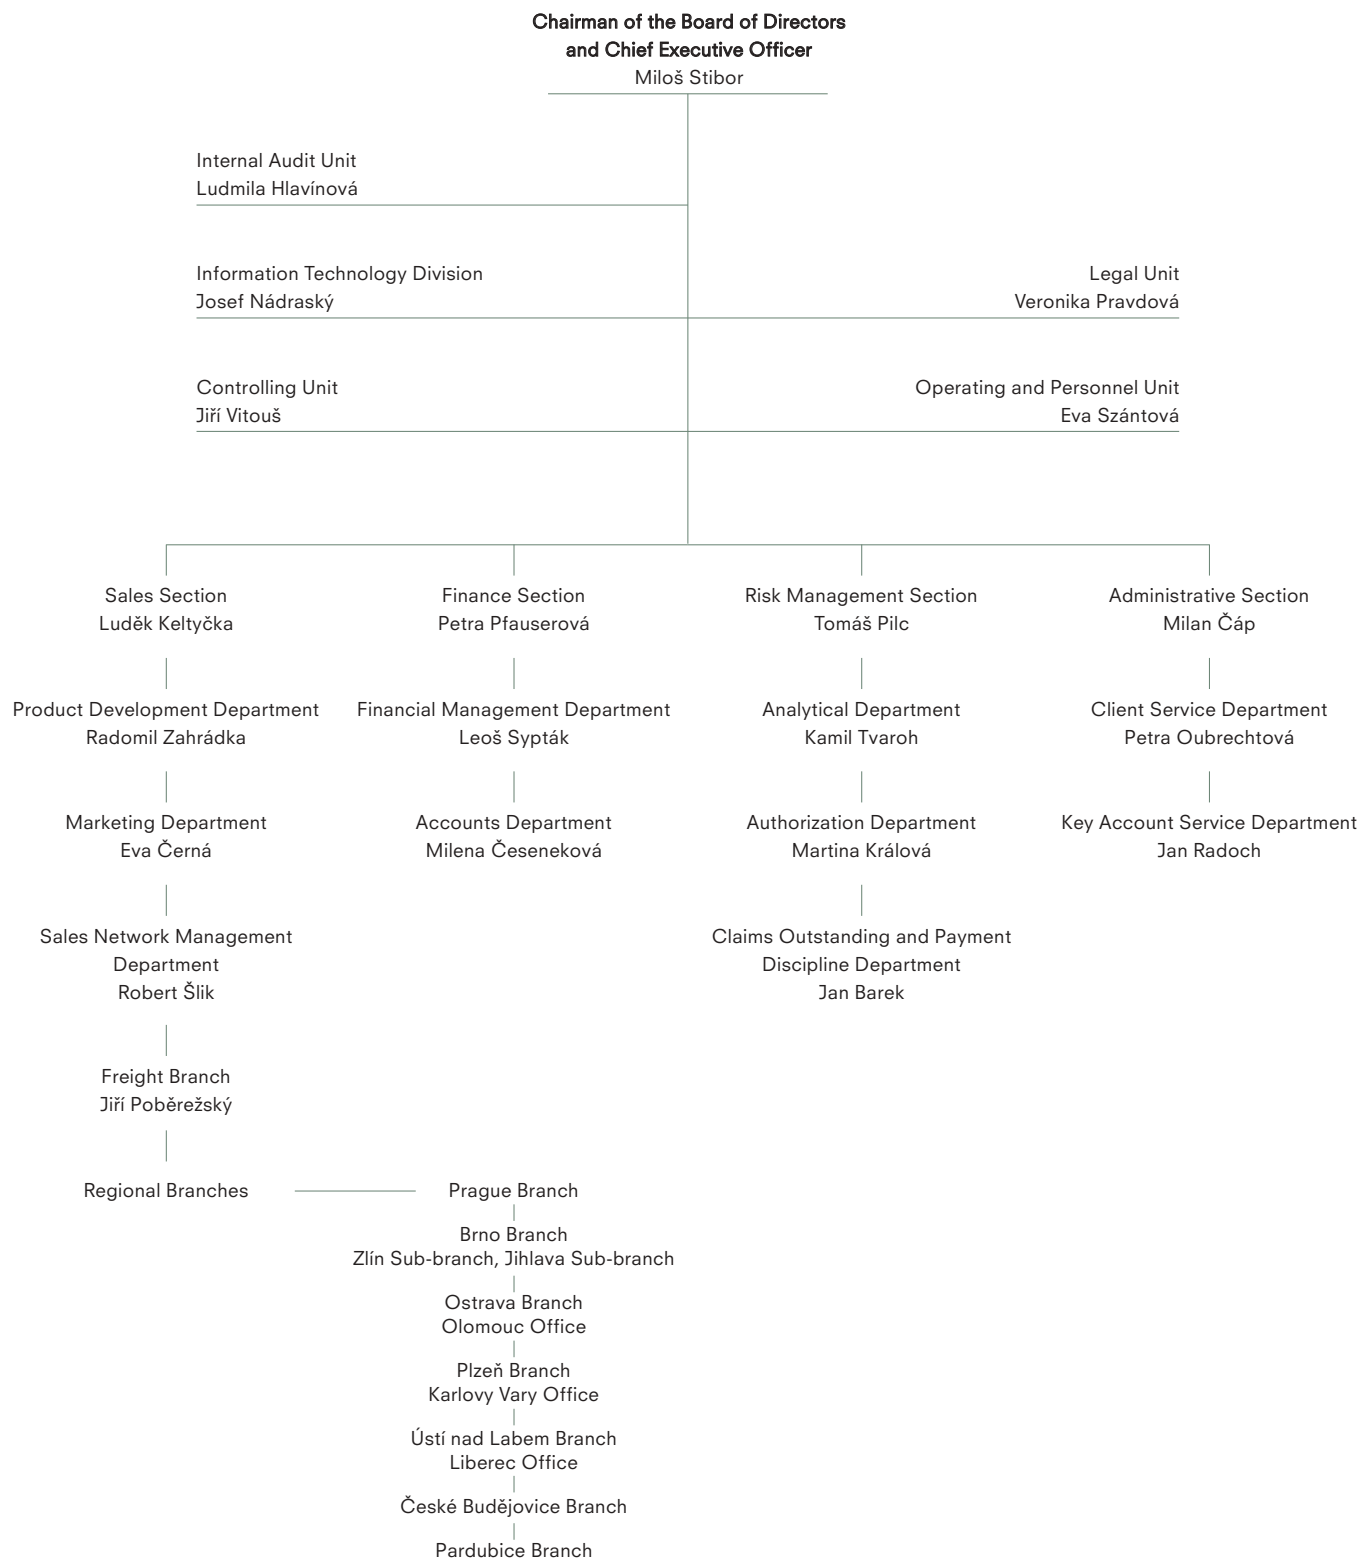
Chairman of the Board of Directors
and Chief Executive Officer
Miloš Stibor

Internal Audit Unit
Ludmila Hlavínová

Information Technology Division
Josef Nádraský

Legal Unit
Veronika Pravdová

Controlling Unit
Jiří Vitouš

Operating and Personnel Unit
Eva Szántová

Sales Section
Luděk Keltyčka

Product Development Department
Radomil Zahrádka

Marketing Department
Eva Černá

Sales Network Management Department
Robert Šlik

Freight Branch
Jiří Poběrežský

Regional Branches

Prague Branch

Brno Branch
Zlín Sub-branch, Jihlava Sub-branch

Ostrava Branch
Olomouc Office

Plzeň Branch
Karlovy Vary Office

Ústí nad Labem Branch
Liberec Office

České Budějovice Branch

Pardubice Branch

Finance Section
Petra Pfauserová

Financial Management Department
Leoš Sypták

Accounts Department
Milena Česeneková

Risk Management Section
Tomáš Pilc

Analytical Department
Kamil Tvaroh

Authorization Department
Martina Králová

Claims Outstanding and Payment Discipline Department
Jan Barek

Administrative Section
Milan Čáp

Client Service Department
Petra Oubrechtová

Key Account Service Department
Jan Radoch